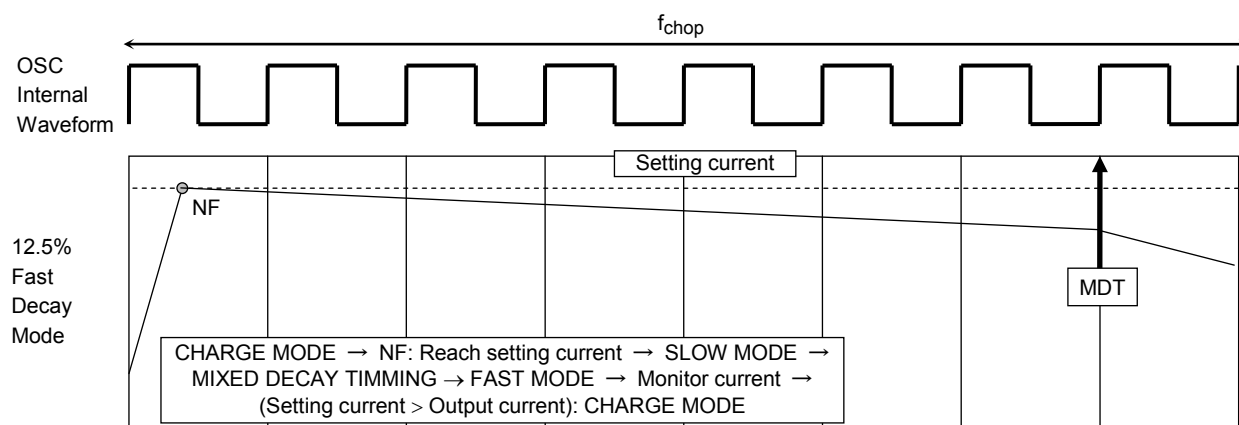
$f_{chop}$

OSC Internal Waveform

Setting current

NF

12.5% Fast Decay Mode

MDT

CHARGE MODE → NF: Reach setting current → SLOW MODE → MIXED DECAY TIMMING → FAST MODE → Monitor current → (Setting current > Output current): CHARGE MODE